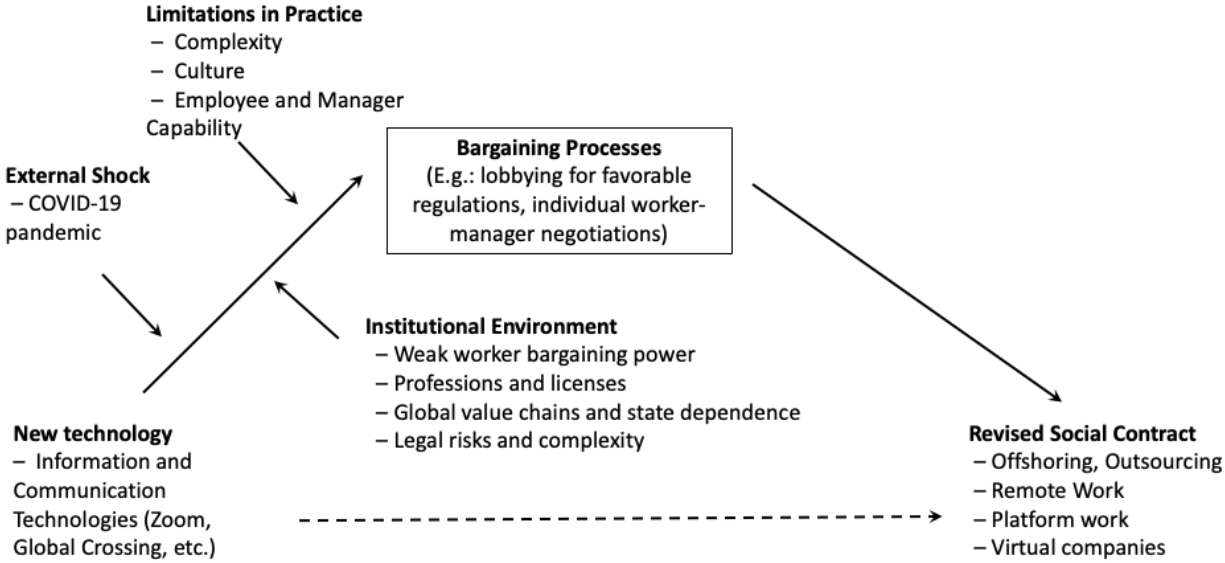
**Limitations in Practice**
– Complexity
– Culture
– Employee and Manager Capability

**External Shock**
– COVID-19 pandemic

**Bargaining Processes**
(E.g.: lobbying for favorable regulations, individual worker-manager negotiations)

**Institutional Environment**
– Weak worker bargaining power
– Professions and licenses
– Global value chains and state dependence
– Legal risks and complexity

**New technology**
– Information and Communication Technologies (Zoom, Global Crossing, etc.)

**Revised Social Contract**
– Offshoring, Outsourcing
– Remote Work
– Platform work
– Virtual companies